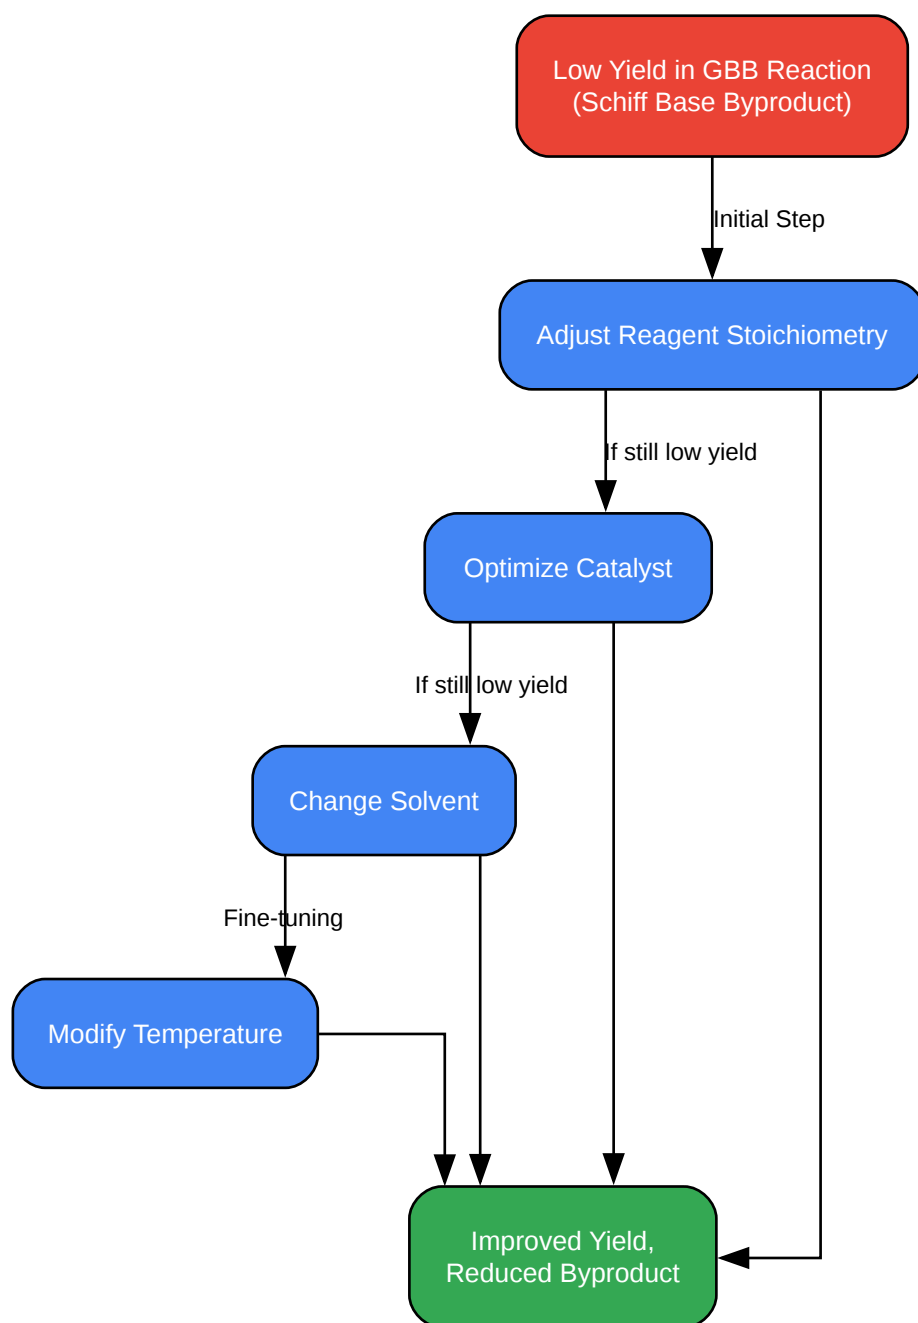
Low Yield in GBB Reaction
(Schiff Base Byproduct)

Initial Step

Adjust Reagent Stoichiometry

If still low yield

Optimize Catalyst

If still low yield

Change Solvent

Fine-tuning

Modify Temperature

Improved Yield,
Reduced Byproduct